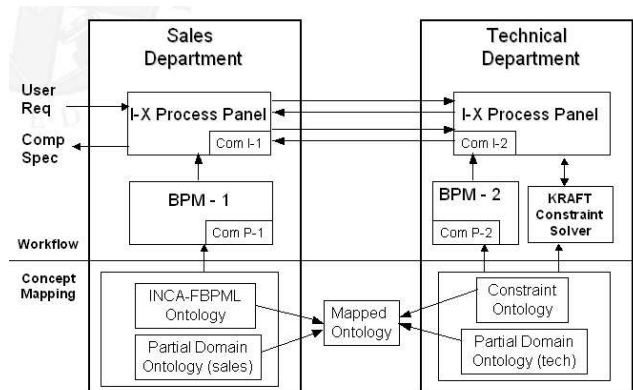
Sales Department

Technical Department

User Req

Comp Spec

I-X Process Panel

Com I-1

I-X Process Panel

Com I-2

BPM - 1

Com P-1

BPM - 2

Com P-2

KRAFT Constraint Solver

Workflow

Concept Mapping

INCA-FBPML Ontology

Partial Domain Ontology (sales)

Mapped Ontology

Constraint Ontology

Partial Domain Ontology (tech)